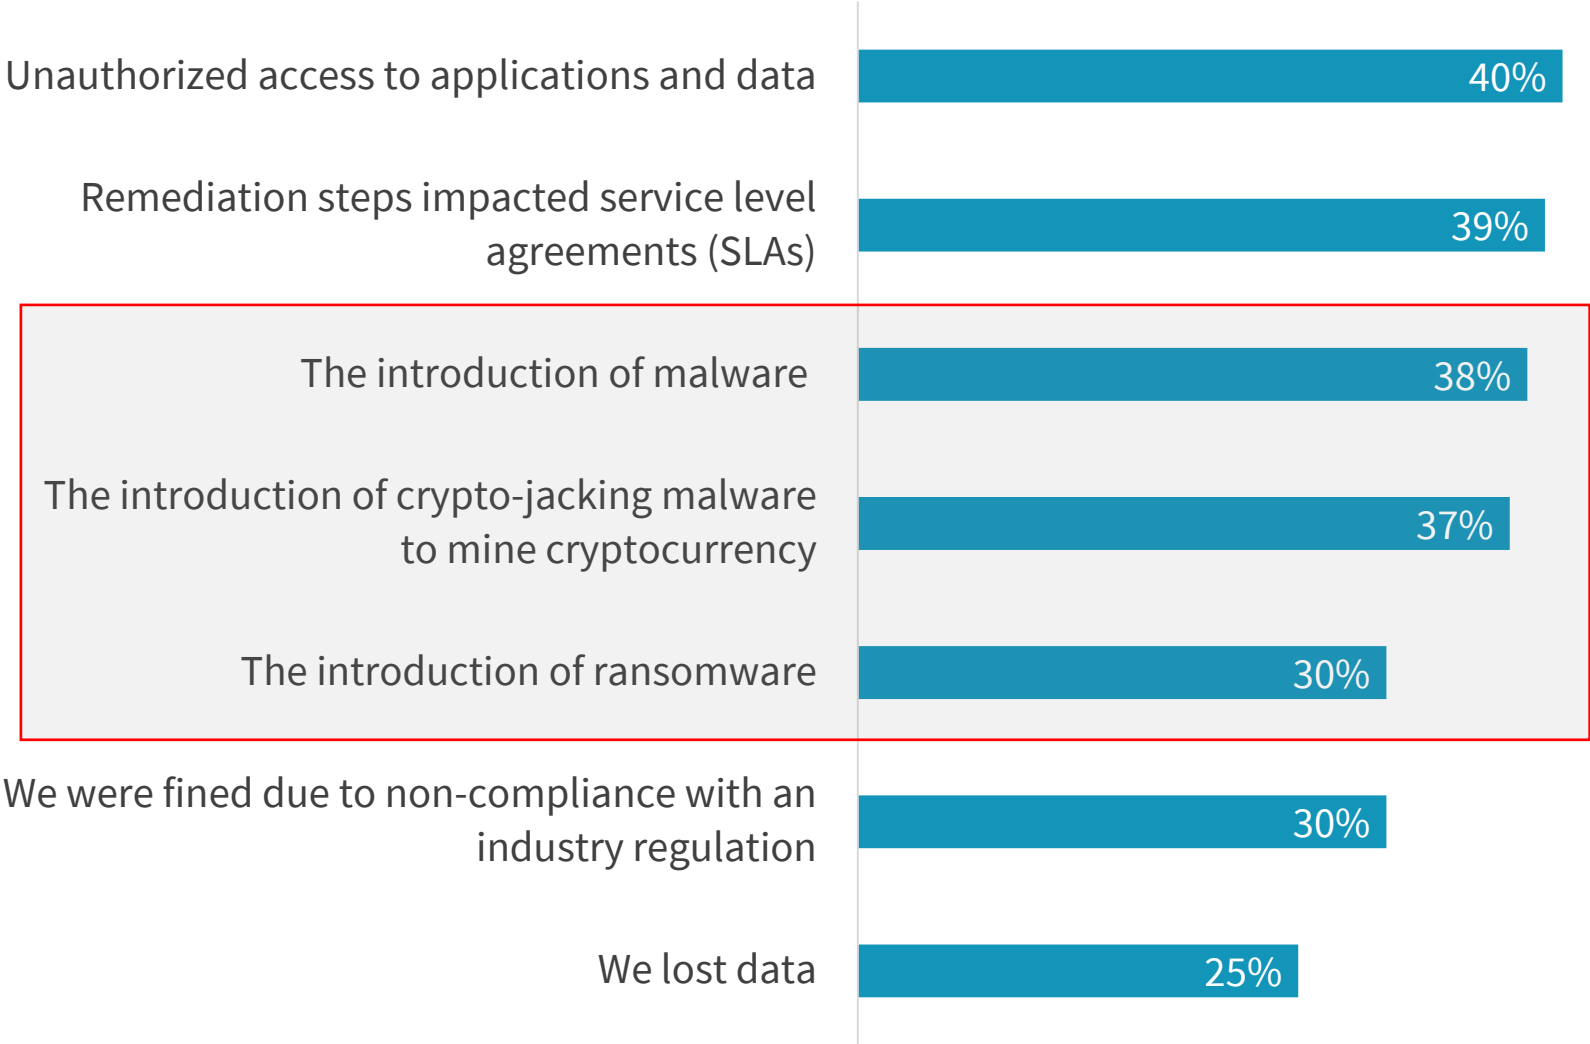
Unauthorized access to applications and data 40%

Remediation steps impacted service level agreements (SLAs) 39%

The introduction of malware 38%

The introduction of crypto-jacking malware to mine cryptocurrency 37%

The introduction of ransomware 30%

We were fined due to non-compliance with an industry regulation 30%

We lost data 25%